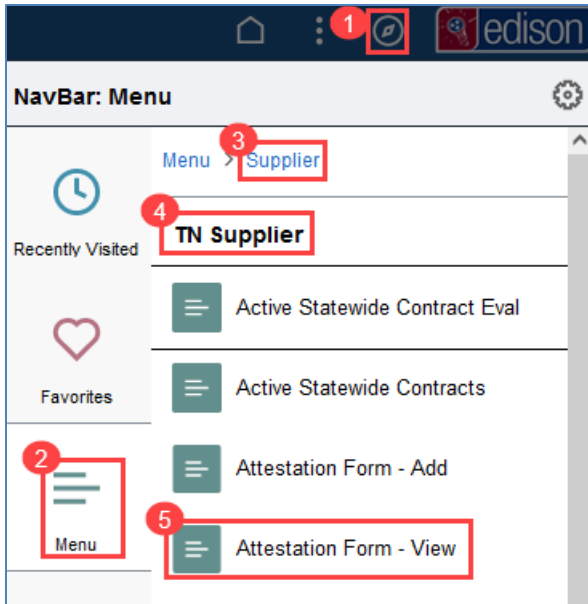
1 edison

NavBar: Menu

Menu > Supplier 3

4 TN Supplier

Recently Visited

Favorites

2 Menu

Active Statewide Contract Eval

Active Statewide Contracts

Attestation Form - Add

5 Attestation Form - View